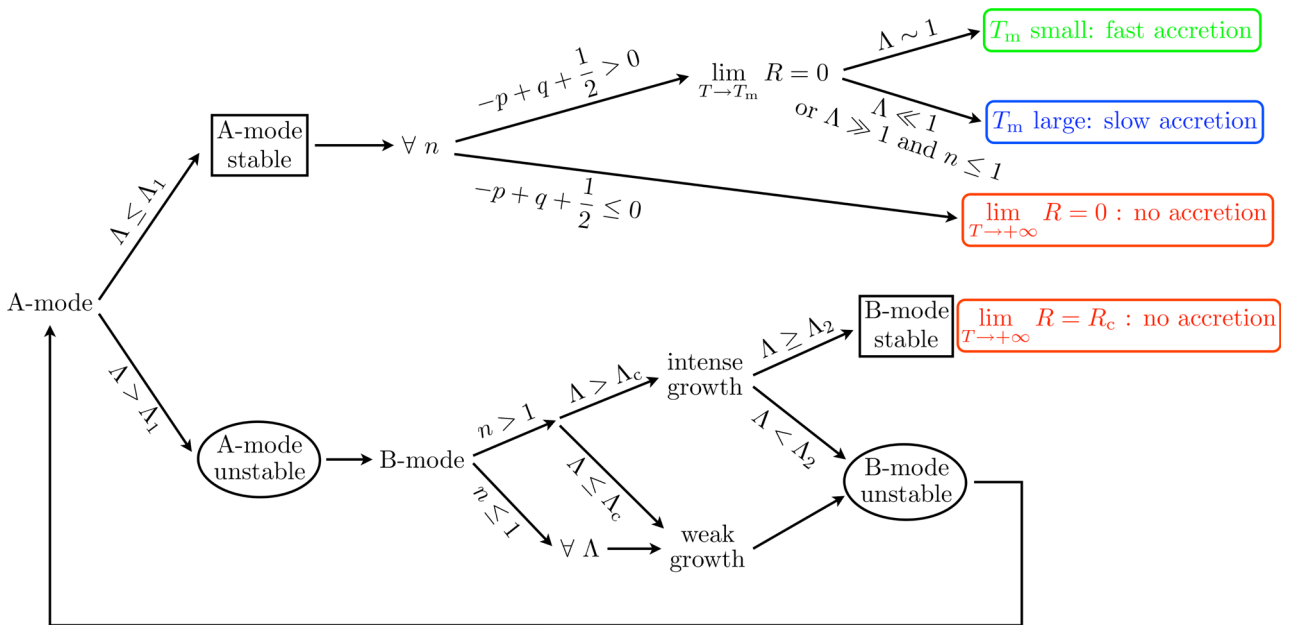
A-mode

$\Lambda \leq \Lambda_1$

A-mode stable

$\forall\ n$

$-p+q+\frac{1}{2}>0$

$\lim_{T\to T_\mathrm{m}} R=0$

$\Lambda \sim 1$

$T_\mathrm{m}$ small: fast accretion

$\Lambda \ll 1$ or $\Lambda \gg 1$ and $n \leq 1$

$T_\mathrm{m}$ large: slow accretion

$-p+q+\frac{1}{2}\leq 0$

$\lim_{T\to+\infty} R=0$ : no accretion

$\Lambda > \Lambda_1$

A-mode unstable

B-mode

$n>1$

$\Lambda > \Lambda_\mathrm{c}$

intense growth

$\Lambda \geq \Lambda_2$

B-mode stable

$\lim_{T\to+\infty} R=R_\mathrm{c}$ : no accretion

$\Lambda < \Lambda_2$

B-mode unstable

$\Lambda \leq \Lambda_\mathrm{c}$

$n \leq 1$

$\forall\ \Lambda$

weak growth